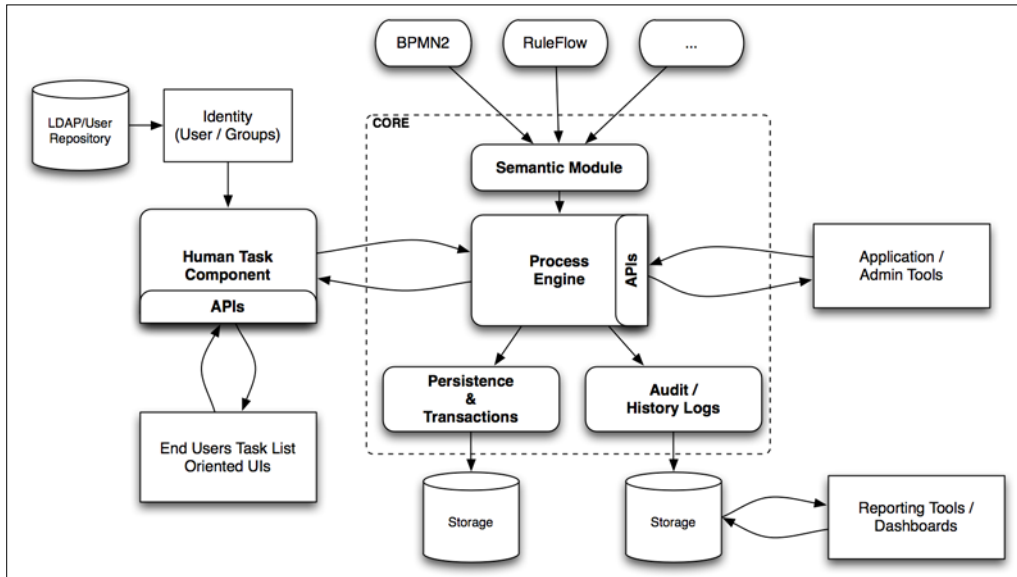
BPMN2

RuleFlow

...

LDAP/User Repository

Identity (User / Groups)

CORE

Semantic Module

Human Task Component

APIs

Process Engine

APIs

Application / Admin Tools

Persistence & Transactions

Audit / History Logs

End Users Task List Oriented UIs

Storage

Storage

Reporting Tools / Dashboards